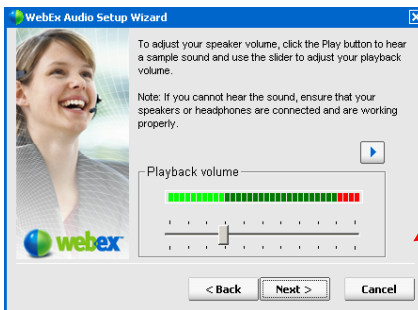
WebEx Audio Setup Wizard

To adjust your speaker volume, click the Play button to hear a sample sound and use the slider to adjust your playback volume.

Note: If you cannot hear the sound, ensure that your speakers or headphones are connected and are working properly.

Playback volume

webex

< Back
Next >
Cancel